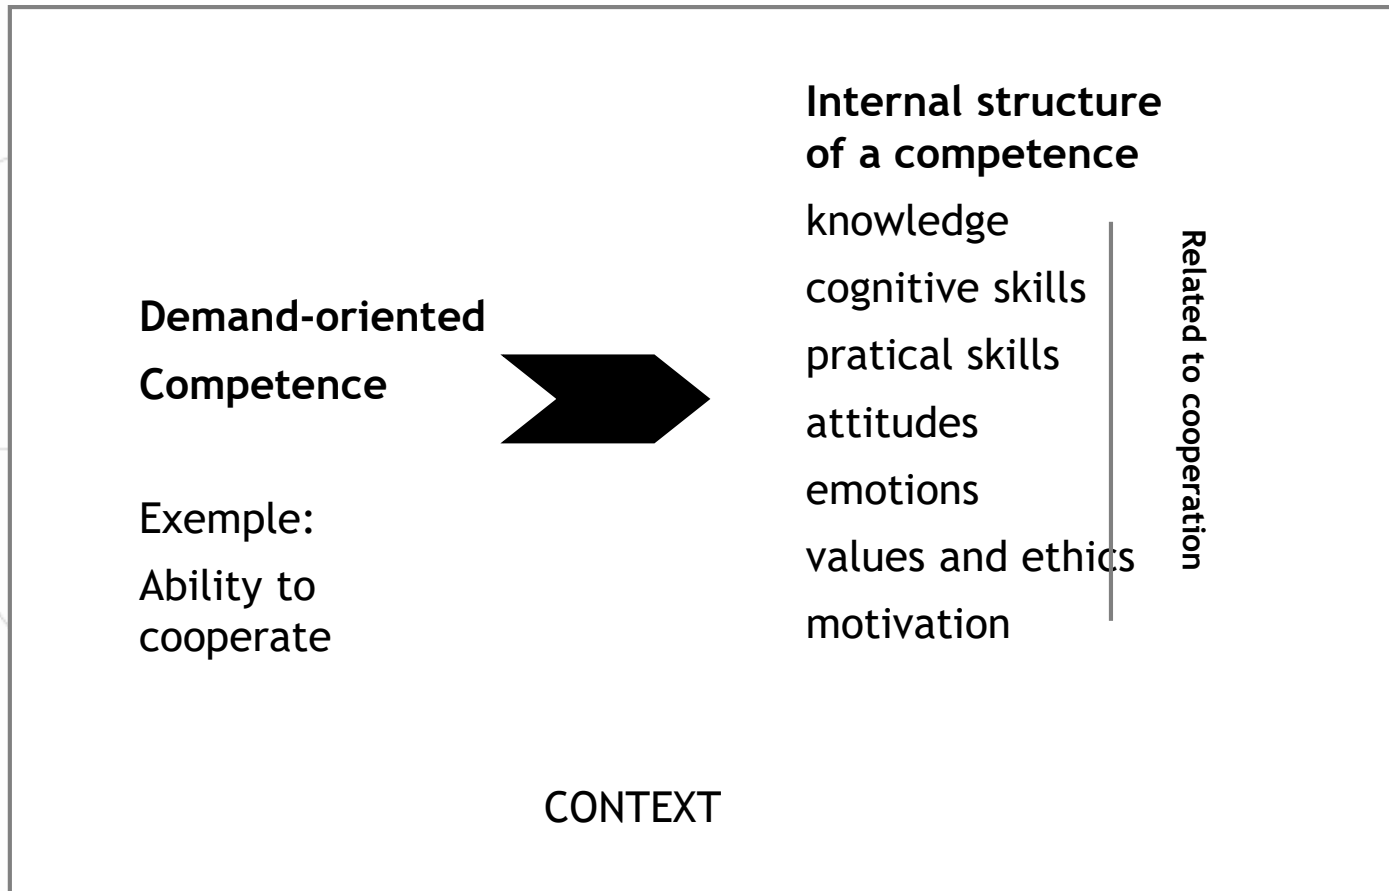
Demand-oriented

Competence

Exemple:

Ability to cooperate

Internal structure of a competence

knowledge

cognitive skills

pratical skills

attitudes

emotions

values and ethics

motivation

Related to cooperation

CONTEXT